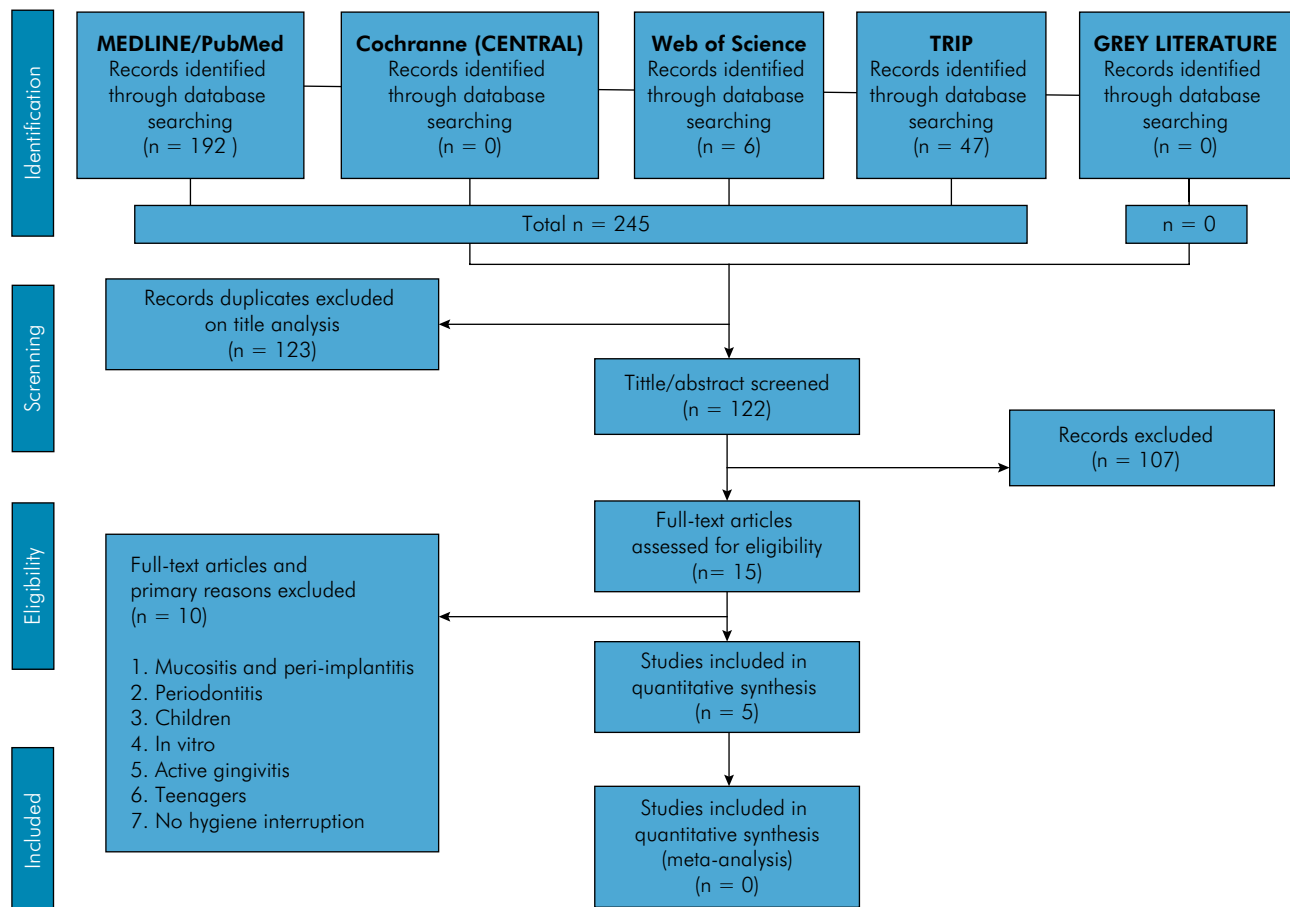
Identification

**MEDLINE/PubMed**
Records identified through database searching
(n = 192 )

**Cochranne (CENTRAL)**
Records identified through database searching
(n = 0)

**Web of Science**
Records identified through database searching
(n = 6)

**TRIP**
Records identified through database searching
(n = 47)

**GREY LITERATURE**
Records identified through database searching
(n = 0)

Total n = 245

n = 0

Screnning

Records duplicates excluded on title analysis
(n = 123)

Tittle/abstract screened
(n = 122)

Records excluded
(n = 107)

Eligibility

Full-text articles assessed for eligibility
(n= 15)

Full-text articles and primary reasons excluded
(n = 10)

1. Mucositis and peri-implantitis
2. Periodontitis
3. Children
4. In vitro
5. Active gingivitis
6. Teenagers
7. No hygiene interruption

Studies included in quantitative synthesis
(n = 5)

Included

Studies included in quantitative synthesis
(meta-analysis)
(n = 0)